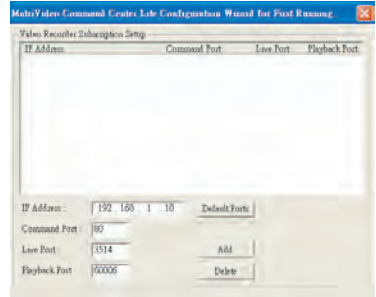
MatriVideo Command Center Lite Configuration Wizard for First Running

Video Recorder Subscription Setup

| IP Address | Command Port | Live Port | Playback Port |
|---|---|---|---|

IP Address : 192 . 168 . 1 . 10
Default Ports
Command Port : 80
Live Port : 3514
Add
Playback Port 60006
Delete